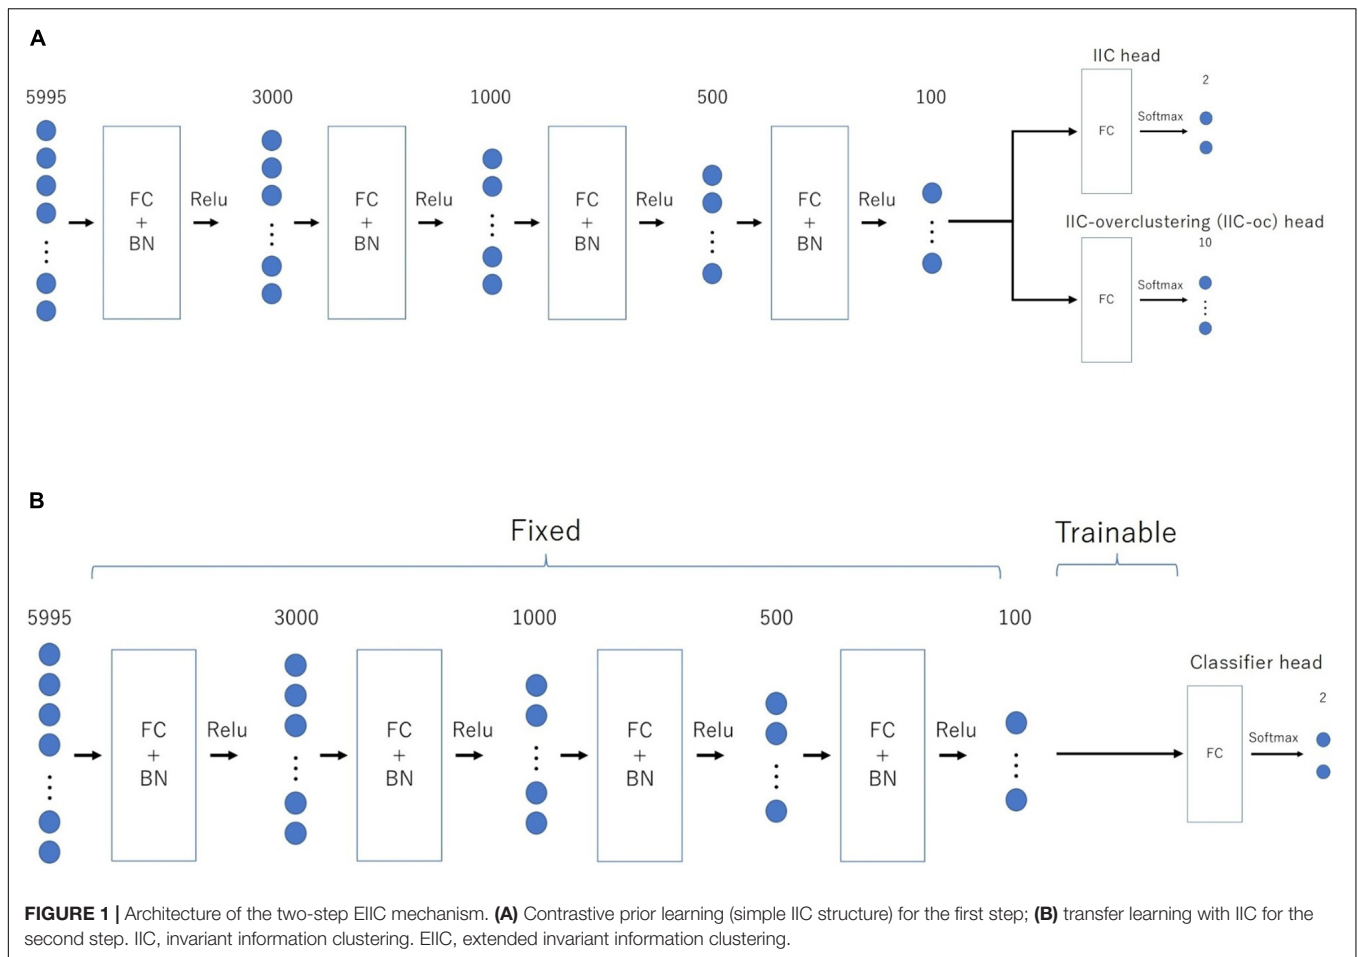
A

5995

FC + BN

Relu

3000

FC + BN

Relu

1000

FC + BN

Relu

500

FC + BN

Relu

100

IIC head

FC

Softmax

2

IIC-overclustering (IIC-oc) head

FC

Softmax

10

B

Fixed

Trainable

5995

FC + BN

Relu

3000

FC + BN

Relu

1000

FC + BN

Relu

500

FC + BN

Relu

100

Classifier head

FC

Softmax

2

**FIGURE 1 |** Architecture of the two-step EIIC mechanism. **(A)** Contrastive prior learning (simple IIC structure) for the first step; **(B)** transfer learning with IIC for the second step. IIC, invariant information clustering. EIIC, extended invariant information clustering.